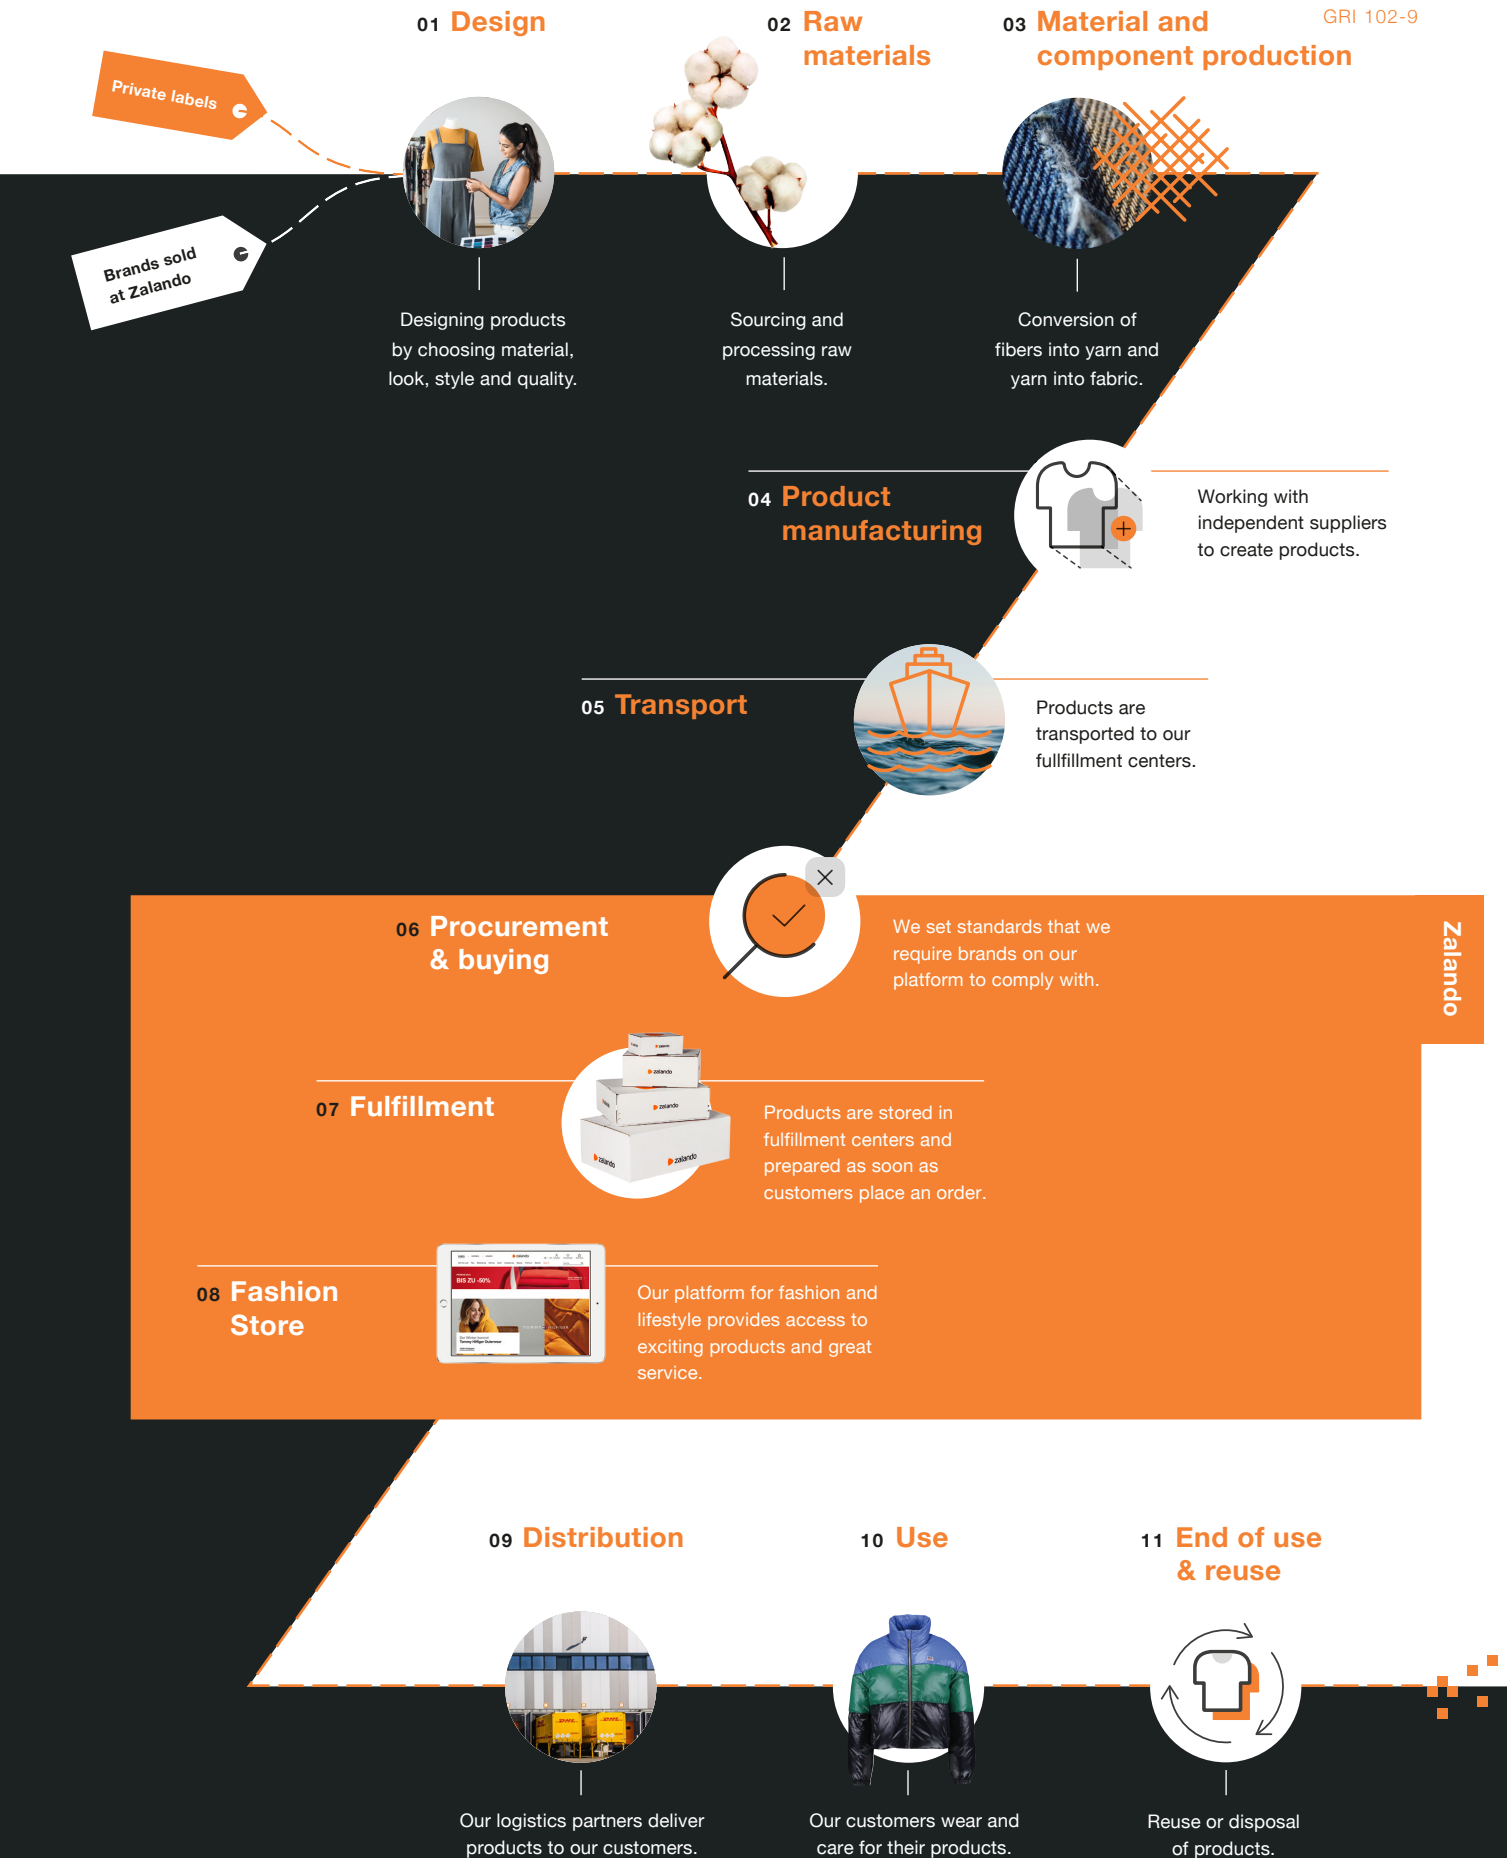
GRI 102-9

Private labels

Brands sold at Zalando

01 Design

Designing products by choosing material, look, style and quality.

02 Raw materials

Sourcing and processing raw materials.

03 Material and component production

Conversion of fibers into yarn and yarn into fabric.

04 Product manufacturing

Working with independent suppliers to create products.

05 Transport

Products are transported to our fullfillment centers.

06 Procurement & buying

We set standards that we require brands on our platform to comply with.

Zalando

07 Fulfillment

Products are stored in fulfillment centers and prepared as soon as customers place an order.

08 Fashion Store

Our platform for fashion and lifestyle provides access to exciting products and great service.

09 Distribution

Our logistics partners deliver products to our customers.

10 Use

Our customers wear and care for their products.

11 End of use & reuse

Reuse or disposal of products.